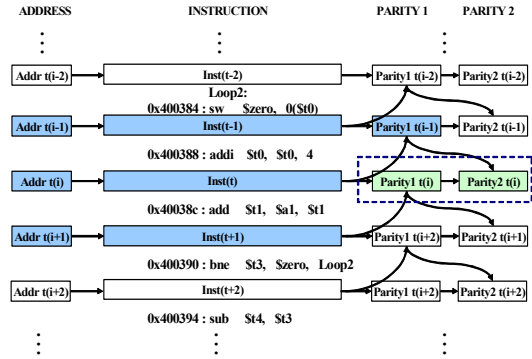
ADDRESS INSTRUCTION PARITY 1 PARITY 2

Addr t(i-2) Inst(t-2) Parity1 t(i-2) Parity2 t(i-2)

Loop2:
0x400384 : sw $zero, 0($t0)

Addr t(i-1) Inst(t-1) Parity1 t(i-1) Parity2 t(i-1)

0x400388 : addi $t0, $t0, 4

Addr t(i) Inst(t) Parity1 t(i) Parity2 t(i)

0x40038c : add $t1, $a1, $t1

Addr t(i+1) Inst(t+1) Parity1 t(i+2) Parity2 t(i+1)

0x400390 : bne $t3, $zero, Loop2

Addr t(i+2) Inst(t+2) Parity1 t(i+2) Parity2 t(i+2)

0x400394 : sub $t4, $t3